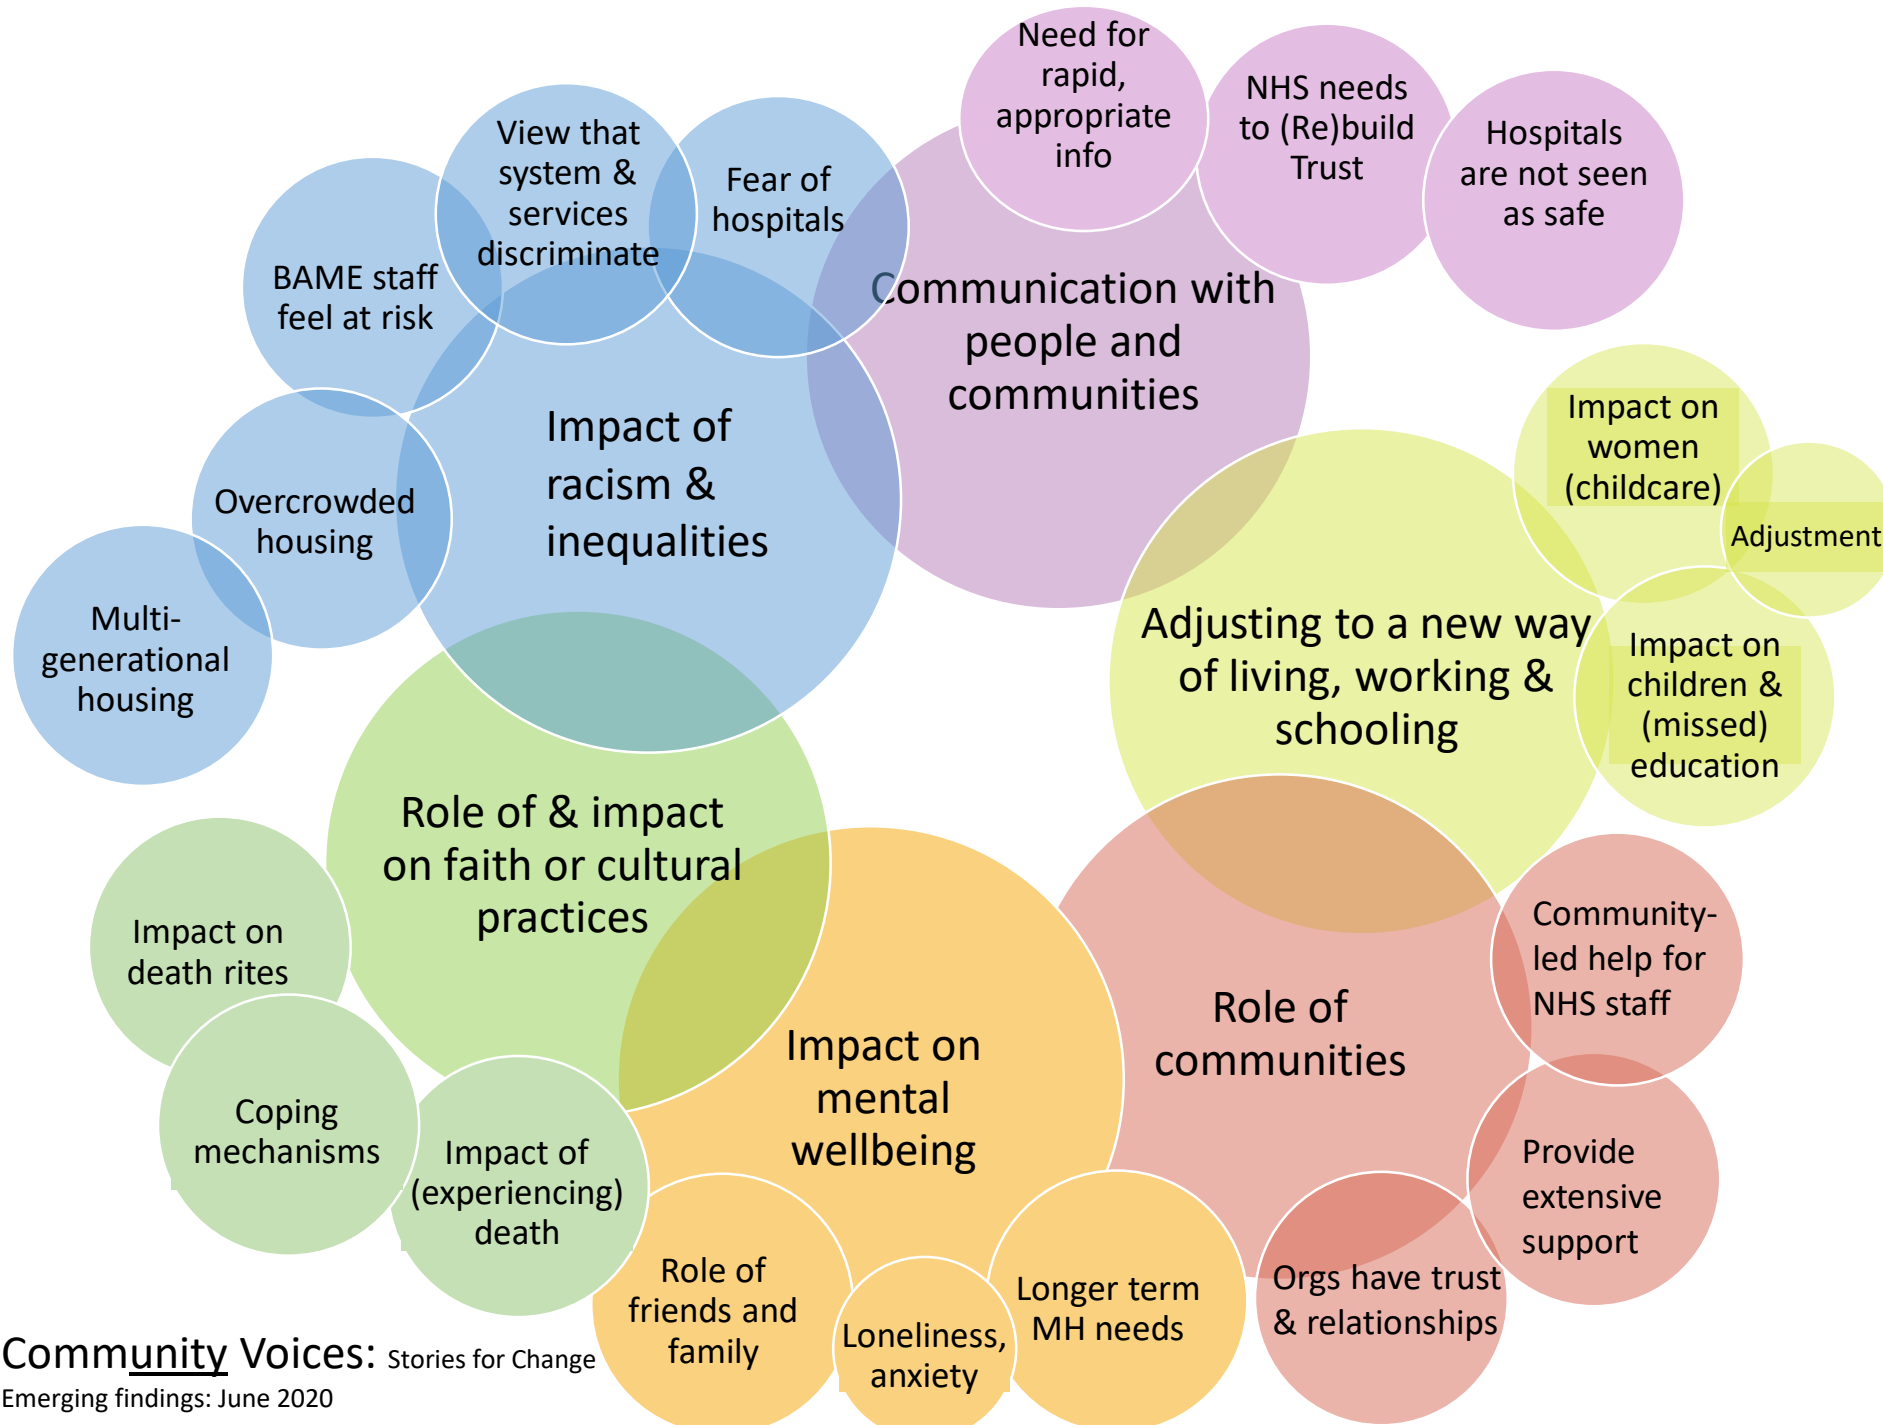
Need for rapid, appropriate info

NHS needs to (Re)build Trust

Hospitals are not seen as safe

View that system & services discriminate

Fear of hospitals

BAME staff feel at risk

Communication with people and communities

Impact of racism & inequalities

Overcrowded housing

Multi-generational housing

Impact on women (childcare)

Adjustment

Adjusting to a new way of living, working & schooling

Impact on children & (missed) education

Role of & impact on faith or cultural practices

Impact on death rites

Coping mechanisms

Impact of (experiencing) death

Impact on mental wellbeing

Role of communities

Community-led help for NHS staff

Provide extensive support

Role of friends and family

Loneliness, anxiety

Longer term MH needs

Orgs have trust & relationships

Community Voices: Stories for Change
Emerging findings: June 2020